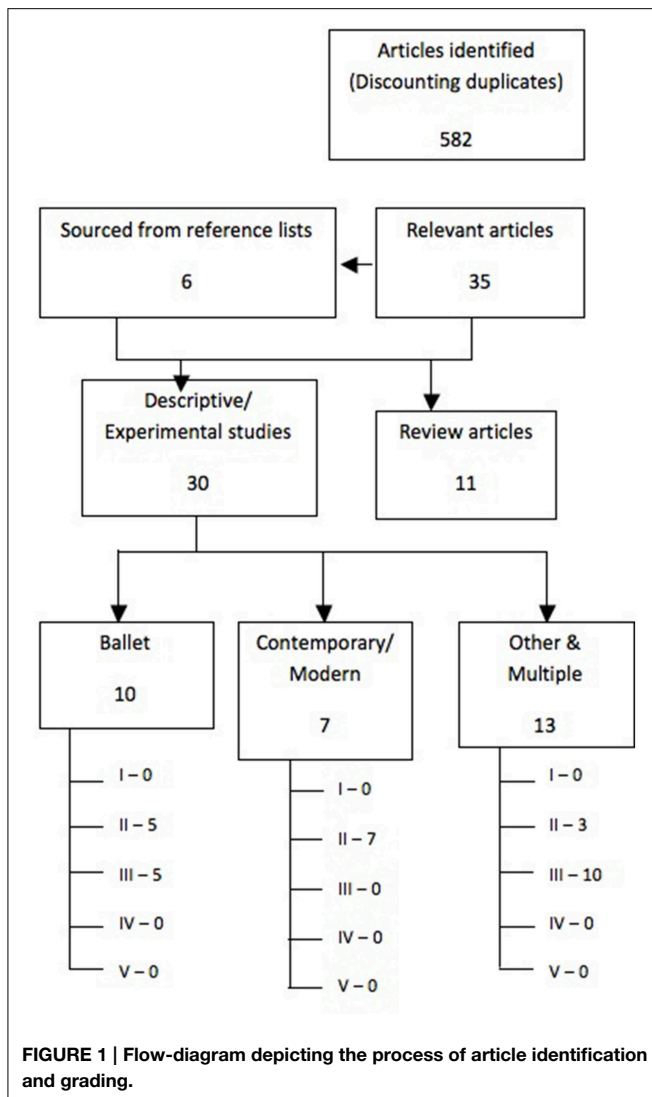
Articles identified (Discounting duplicates)

582

Sourced from reference lists

6

Relevant articles

35

Descriptive/ Experimental studies

30

Review articles

11

Ballet

10

I – 0

II – 5

III – 5

IV – 0

V – 0

Contemporary/ Modern

7

I – 0

II – 7

III – 0

IV – 0

V – 0

Other & Multiple

13

I – 0

II – 3

III – 10

IV – 0

V – 0

**FIGURE 1 | Flow-diagram depicting the process of article identification and grading.**